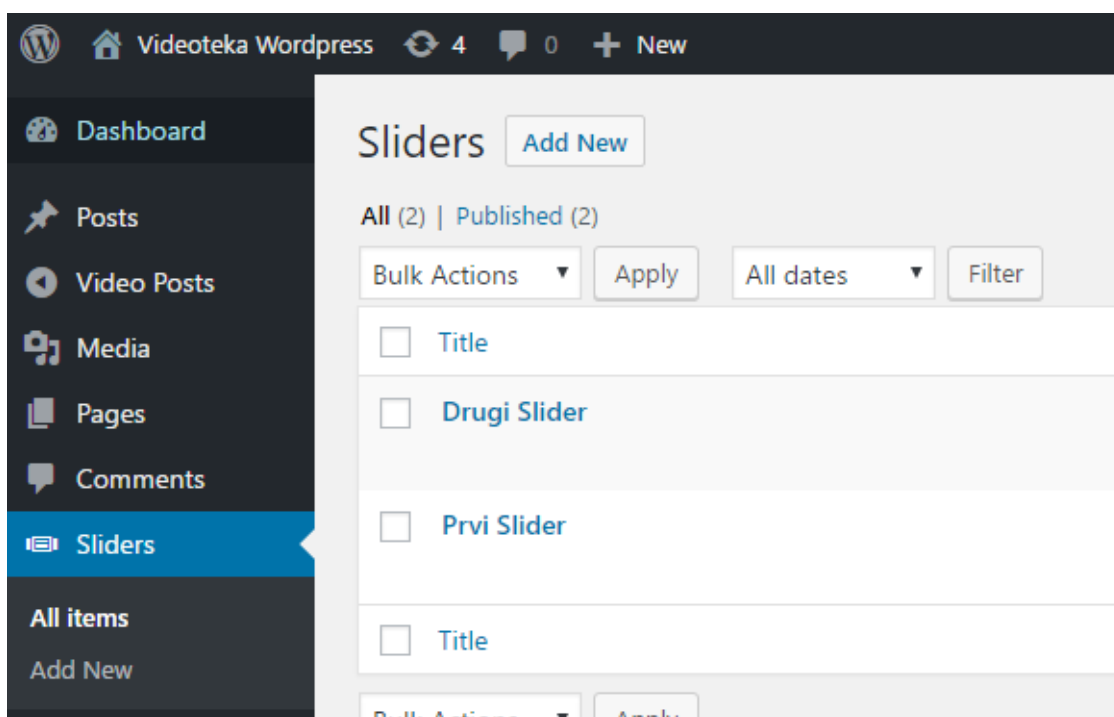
Videoteka Wordpress 4 0 New

Dashboard

Posts

Video Posts

Media

Pages

Comments

Sliders

All items

Add New

Sliders Add New

All (2) | Published (2)

Bulk Actions ▼ Apply All dates ▼ Filter

Title

Drugi Slider

Prvi Slider

Title

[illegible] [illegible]